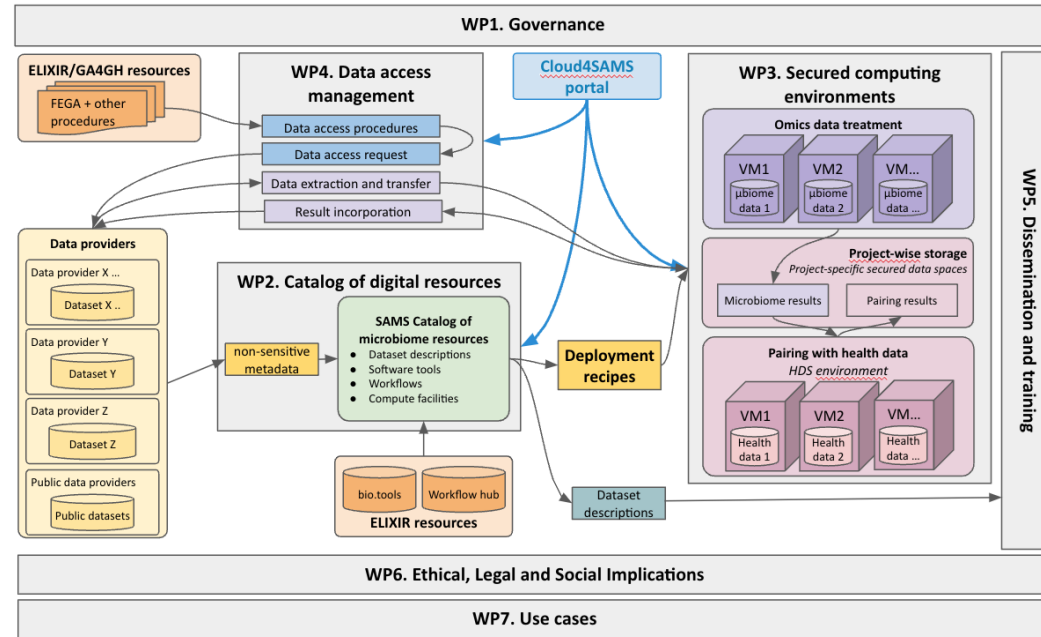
WP1. Governance

ELIXIR/GA4GH resources

FEGA + other procedures

WP4. Data access management

Data access procedures

Data access request

Data extraction and transfer

Result incorporation

Cloud4SAMS portal

WP3. Secured computing environments

Omics data treatment

VM1 µbiome data 1

VM2 µbiome data 2

VM... µbiome data ...

Project-wise storage

Project-specific secured data spaces

Microbiome results

Pairing results

Pairing with health data

HDS environment

VM1 Health data 1

VM2 Health data 2

VM... Health data ...

WP5. Dissemination and training

Data providers

Data provider X ...

Dataset X ..

Data provider Y

Dataset Y

Data provider Z

Dataset Z

Public data providers

Public datasets

WP2. Catalog of digital resources

non-sensitive metadata

SAMS Catalog of microbiome resources

- Dataset descriptions
- Software tools
- Workflows
- Compute facilities

Deployment recipes

bio.tools

Workflow hub

ELIXIR resources

Dataset descriptions

WP6. Ethical, Legal and Social Implications

WP7. Use cases